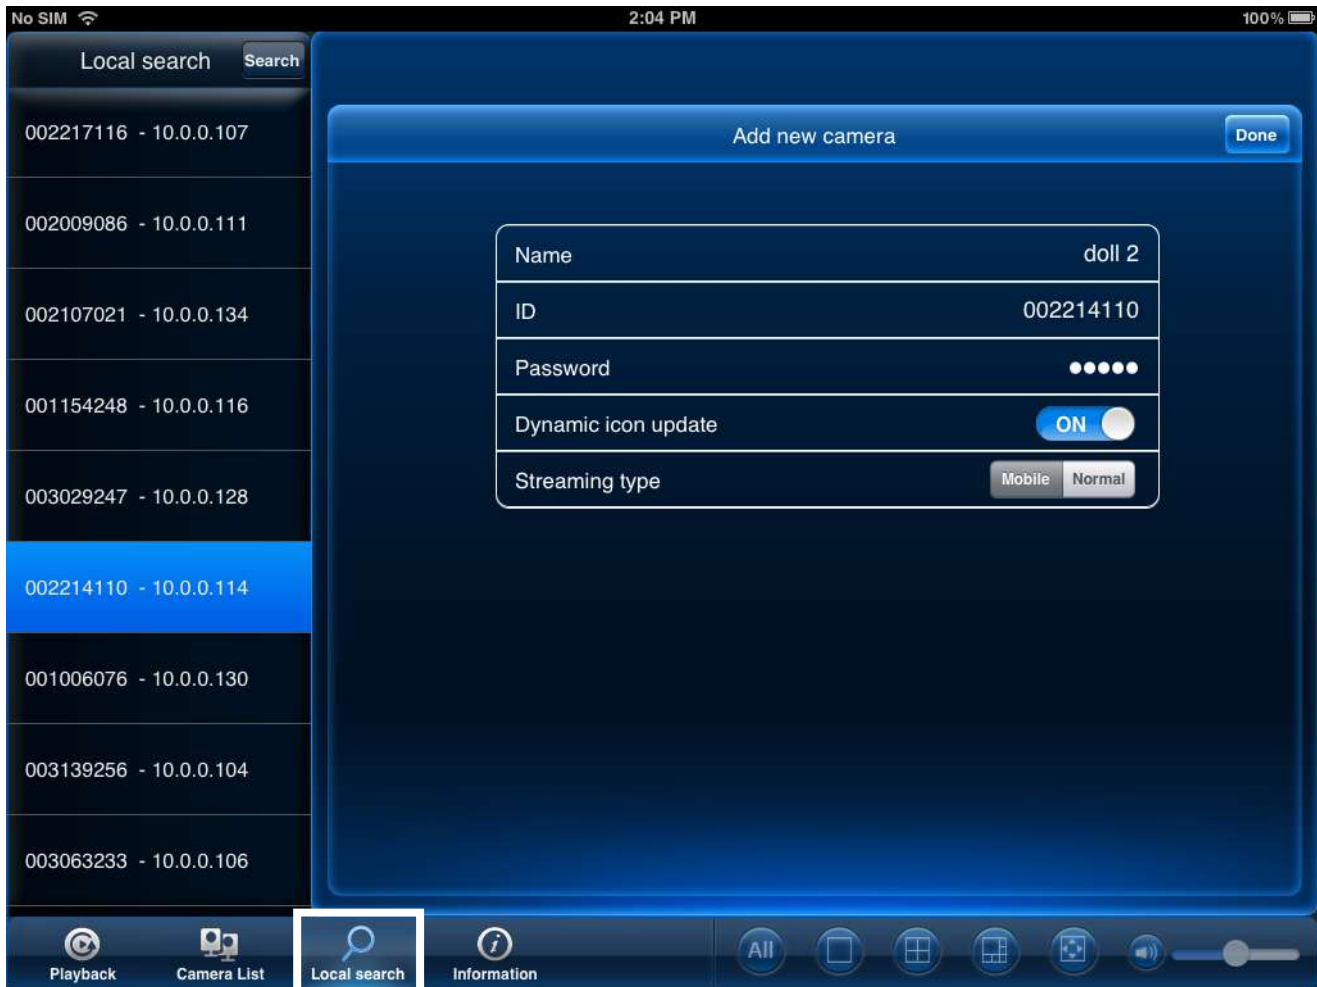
No SIM 2:04 PM 100%

Local search Search

002217116 - 10.0.0.107

002009086 - 10.0.0.111

002107021 - 10.0.0.134

001154248 - 10.0.0.116

003029247 - 10.0.0.128

002214110 - 10.0.0.114

001006076 - 10.0.0.130

003139256 - 10.0.0.104

003063233 - 10.0.0.106

Add new camera Done

| Name | doll 2 |
|---|---|
| ID | 002214110 |
| Password | ●●●●● |
| Dynamic icon update | ON |
| Streaming type | Mobile Normal |

Playback Camera List Local search Information All